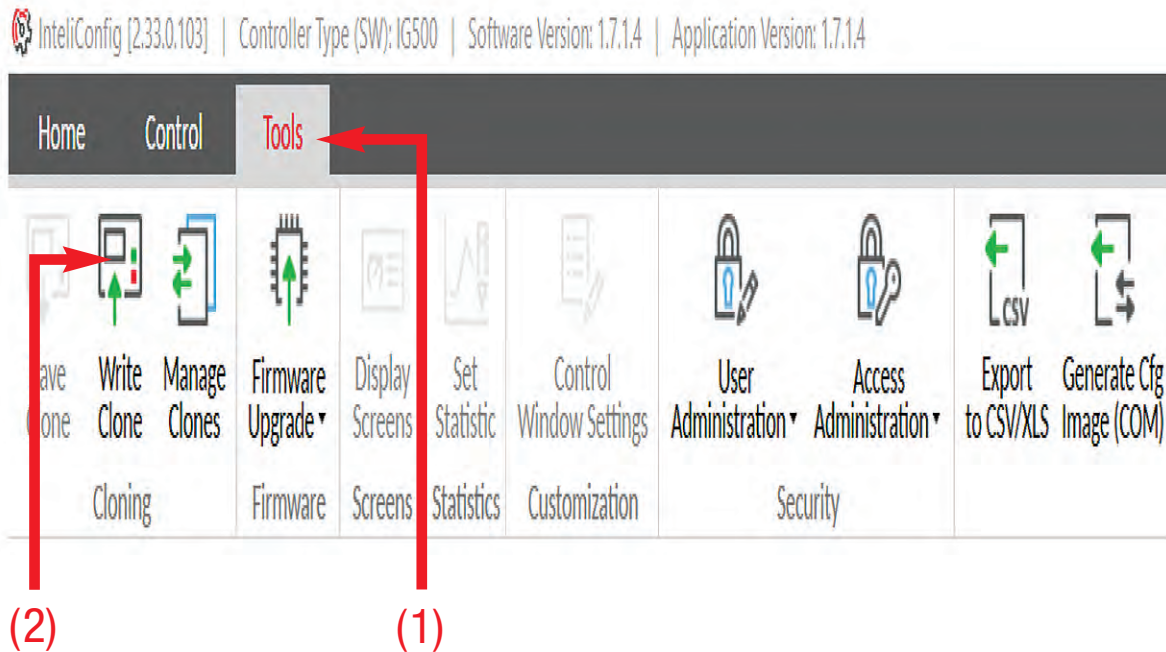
InteliConfig [2.33.0.103] | Controller Type (SW): IG500 | Software Version: 1.7.1.4 | Application Version: 1.7.1.4

Home Control Tools

ave Clone Write Clone Manage Clones
Cloning

Firmware Upgrade ▾
Firmware

Display Screens
Screens

Set Statistic
Statistics

Control Window Settings
Customization

User Administration ▾ Access Administration ▾
Security

CSV

Export to CSV/XLS Generate Cfg Image (COM)

(2) (1)